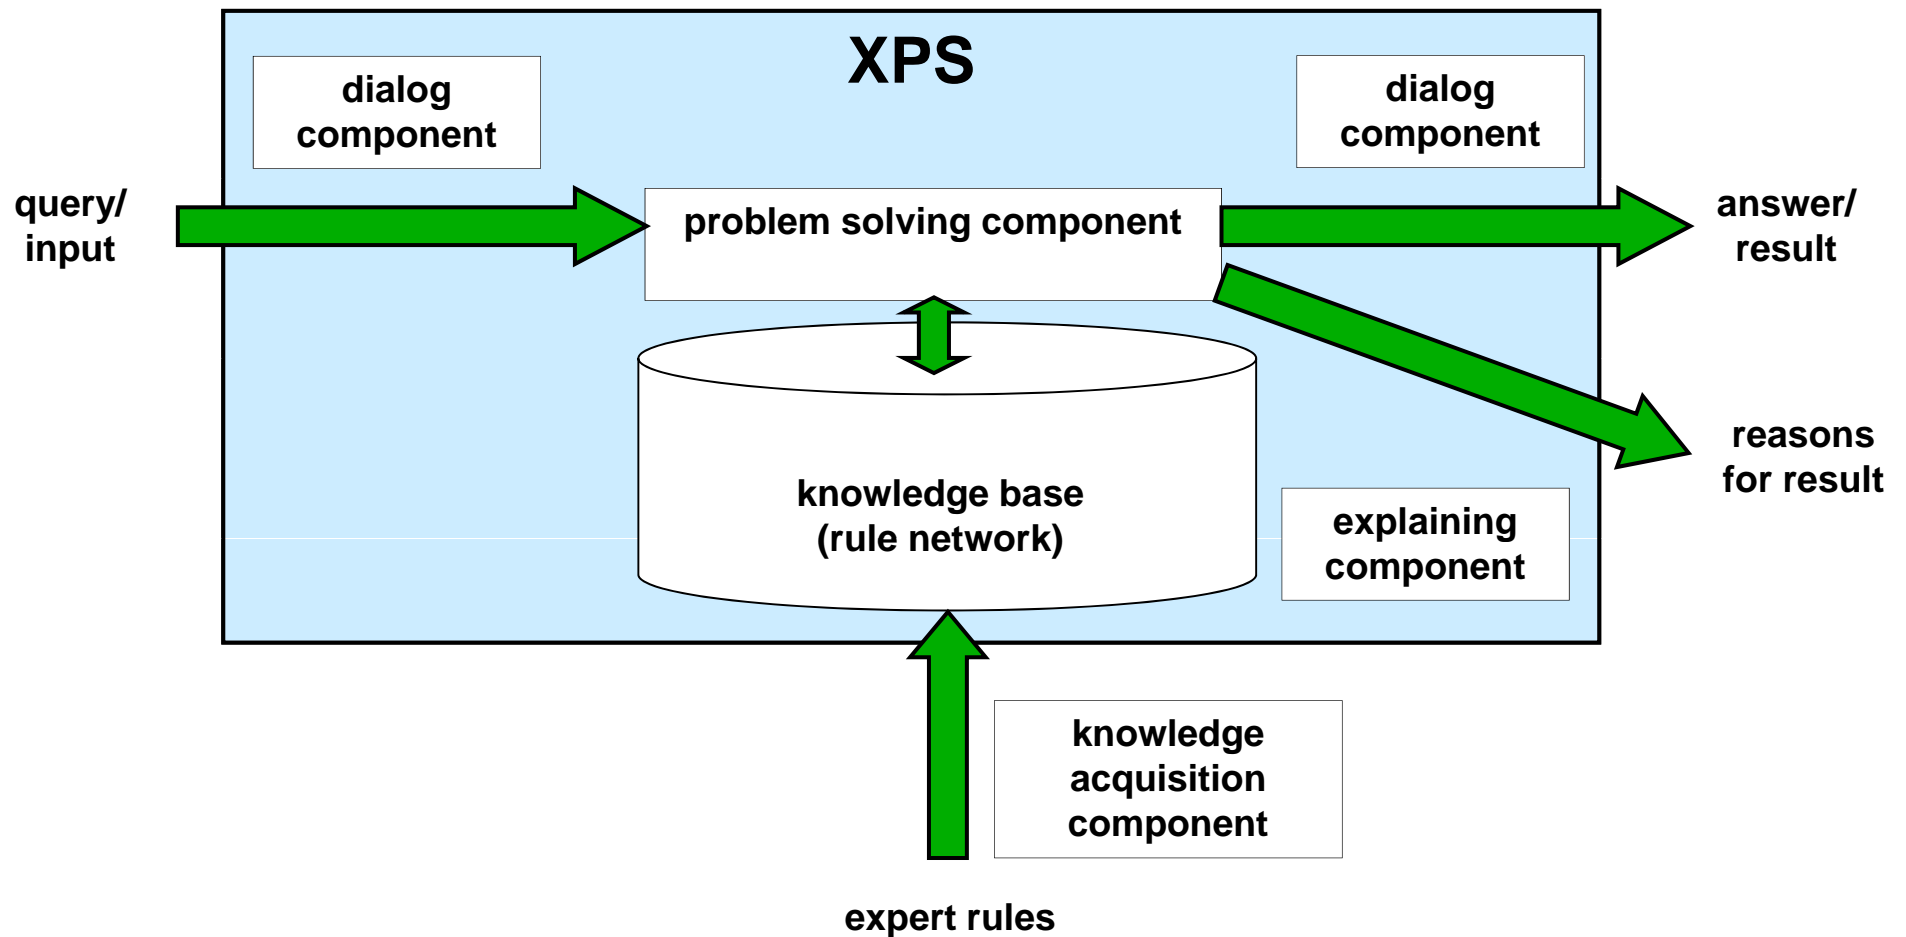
XPS

dialog component

dialog component

query/ input

problem solving component

answer/ result

reasons for result

knowledge base (rule network)

explaining component

knowledge acquisition component

expert rules